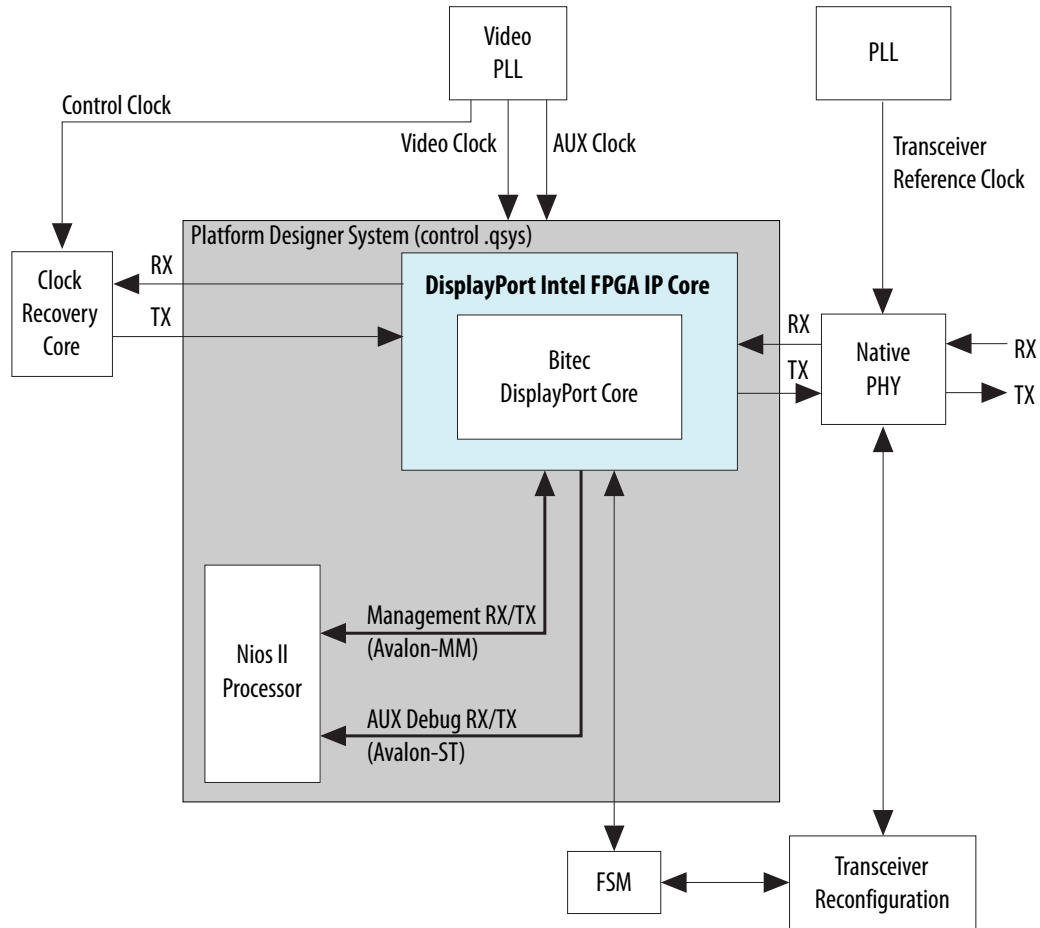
Video PLL

PLL

Control Clock

Video Clock

AUX Clock

Transceiver Reference Clock

Platform Designer System (control .qsys)

Clock Recovery Core

RX

TX

DisplayPort Intel FPGA IP Core

Bitec DisplayPort Core

RX

TX

Native PHY

RX

TX

Nios II Processor

Management RX/TX (Avalon-MM)

AUX Debug RX/TX (Avalon-ST)

FSM

Transceiver Reconfiguration